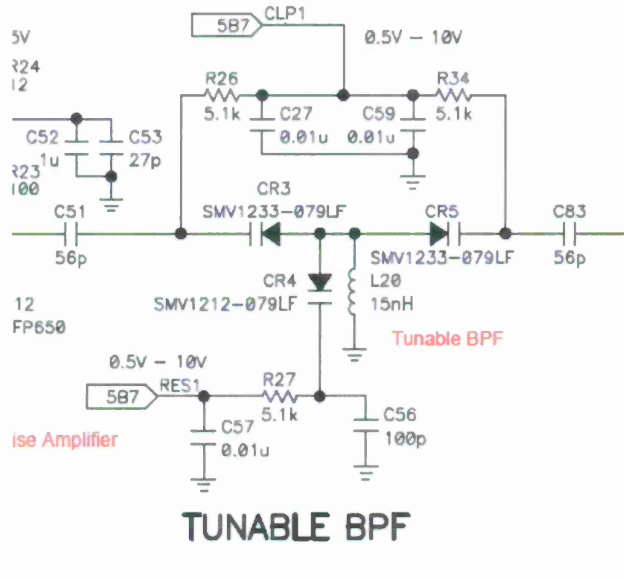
5B7
CLP1
0.5V – 10V
5V
R24
12
R26
5.1k
C27
0.01u
C59
0.01u
R34
5.1k
C52
1u
C53
27p
R23
100
C51
56p
CR3
SMV1233-079LF
CR5
SMV1233-079LF
C83
56p
CR4
SMV1212-079LF
L20
15nH
12
FP650
Tunable BPF
0.5V – 10V
5B7
RES1
R27
5.1k
C56
100p
C57
0.01u
ise Amplifier
TUNABLE BPF